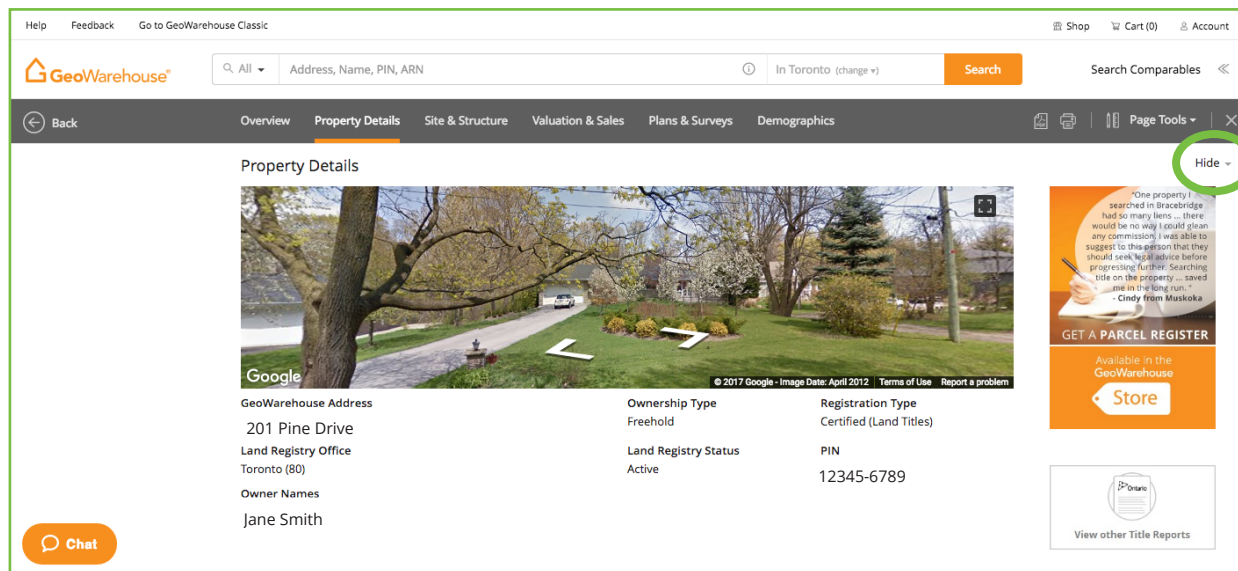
Help Feedback Go to GeoWarehouse Classic

Shop Cart (0) Account

GeoWarehouse®

All Address, Name, PIN, ARN In Toronto (change) Search

Search Comparables

Back

Overview Property Details Site & Structure Valuation & Sales Plans & Surveys Demographics

Page Tools

Property Details

Hide

Google

© 2017 Google - Image Date: April 2012 Terms of Use Report a problem

"One property I searched in Bracebridge had so many liens ... there would be no way I could glean any commission. I was able to suggest to this person that they should seek legal advice before progressing further. Searching title on the property ... saved me in the long run."
- Cindy from Muskoka

GET A PARCEL REGISTER

Available in the GeoWarehouse

Store

GeoWarehouse Address
201 Pine Drive

Ownership Type
Freehold

Registration Type
Certified (Land Titles)

Land Registry Office
Toronto (80)

Land Registry Status
Active

PIN
12345-6789

Owner Names
Jane Smith

Ontario

View other Title Reports

Chat